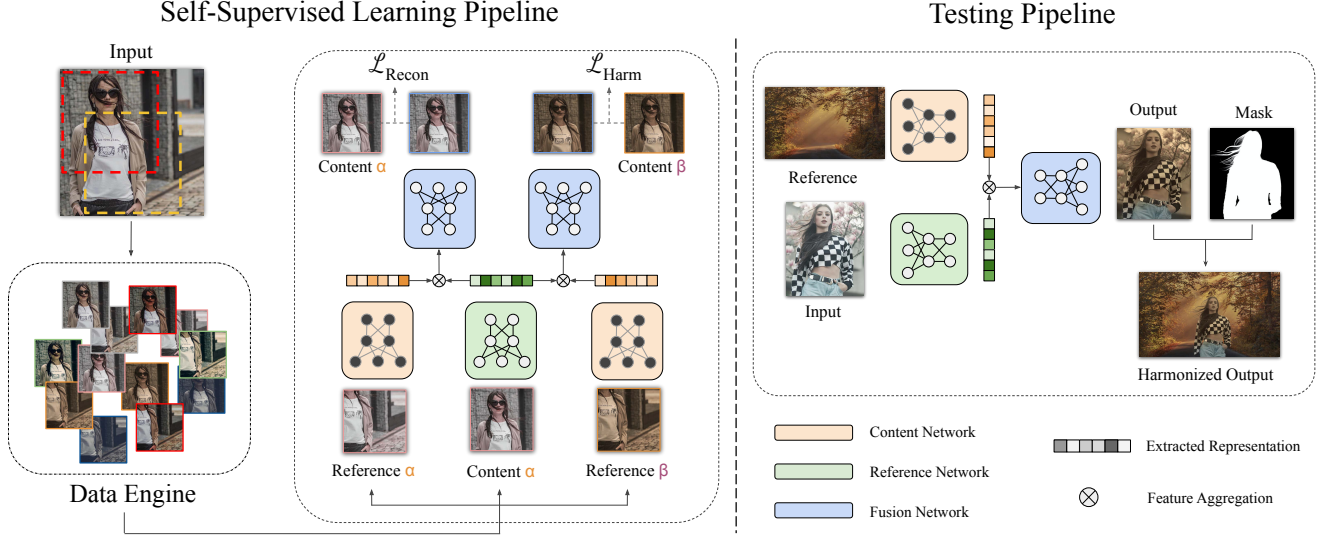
Self-Supervised Learning Pipeline

Testing Pipeline

Input

$\mathcal{L}_{\text{Recon}}$

$\mathcal{L}_{\text{Harm}}$

Content α

Content β

Reference α

Content α

Reference β

Data Engine

Reference

Input

Output

Mask

Harmonized Output

Content Network

Reference Network

Fusion Network

Extracted Representation

Feature Aggregation